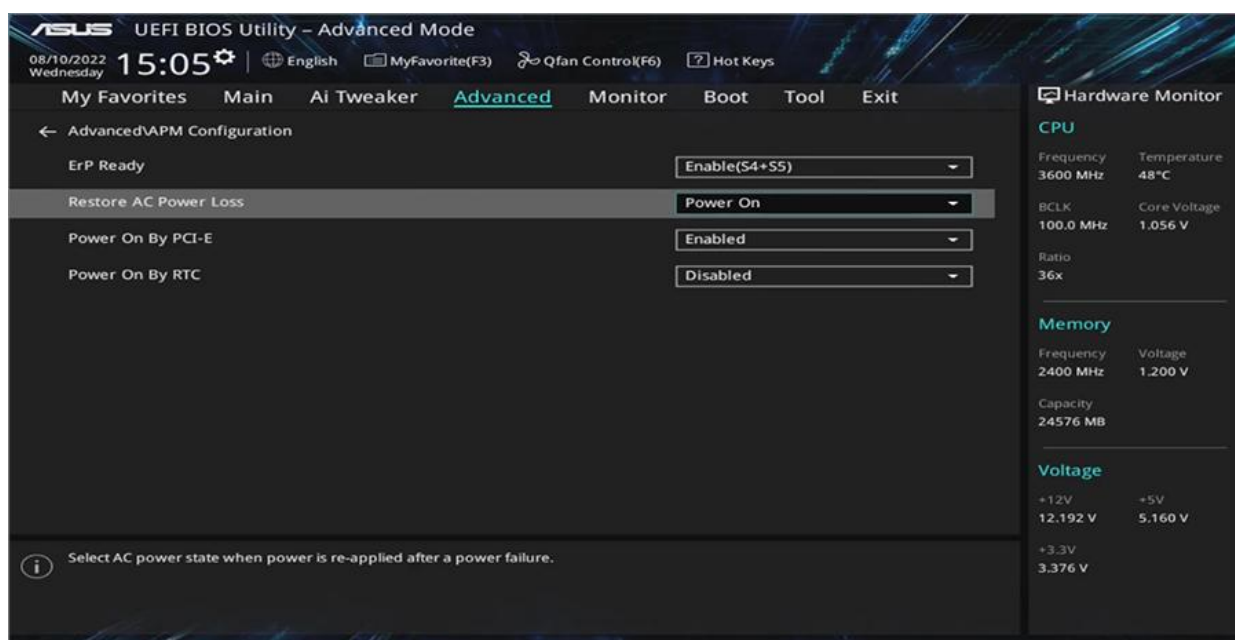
ASUS UEFI BIOS Utility – Advanced Mode

08/10/2022 Wednesday 15:05 | English MyFavorite(F3) Qfan Control(F6) Hot Keys

My Favorites Main Ai Tweaker Advanced Monitor Boot Tool Exit

← Advanced\APM Configuration

ErP Ready Enable(S4+S5)

Restore AC Power Loss Power On

Power On By PCI-E Enabled

Power On By RTC Disabled

Select AC power state when power is re-applied after a power failure.

Hardware Monitor

CPU

Frequency 3600 MHz

Temperature 48°C

BCLK 100.0 MHz

Core Voltage 1.056 V

Ratio 36x

Memory

Frequency 2400 MHz

Voltage 1.200 V

Capacity 24576 MB

Voltage

+12V 12.192 V

+5V 5.160 V

+3.3V 3.376 V